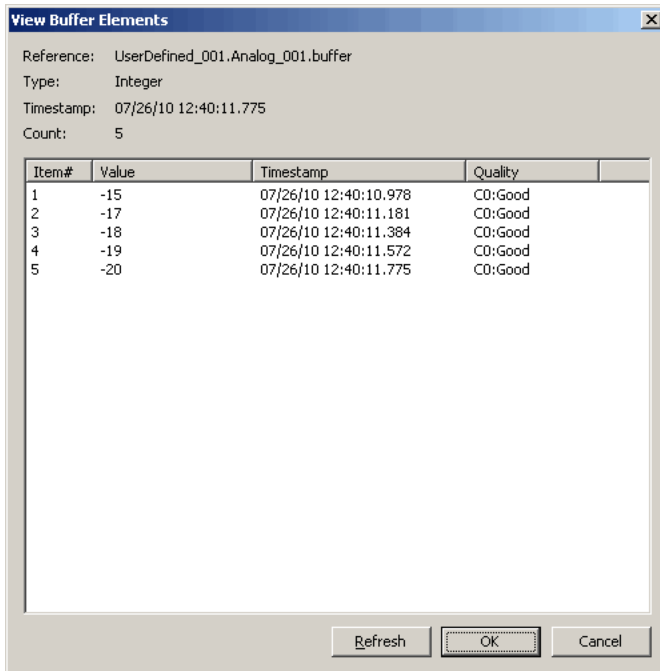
View Buffer Elements

Reference: UserDefined_001.Analog_001.buffer
Type: Integer
Timestamp: 07/26/10 12:40:11.775
Count: 5

| Item# | Value | Timestamp | Quality |
|---|---|---|---|
| 1 | -15 | 07/26/10 12:40:10.978 | C0:Good |
| 2 | -17 | 07/26/10 12:40:11.181 | C0:Good |
| 3 | -18 | 07/26/10 12:40:11.384 | C0:Good |
| 4 | -19 | 07/26/10 12:40:11.572 | C0:Good |
| 5 | -20 | 07/26/10 12:40:11.775 | C0:Good |

Refresh OK Cancel